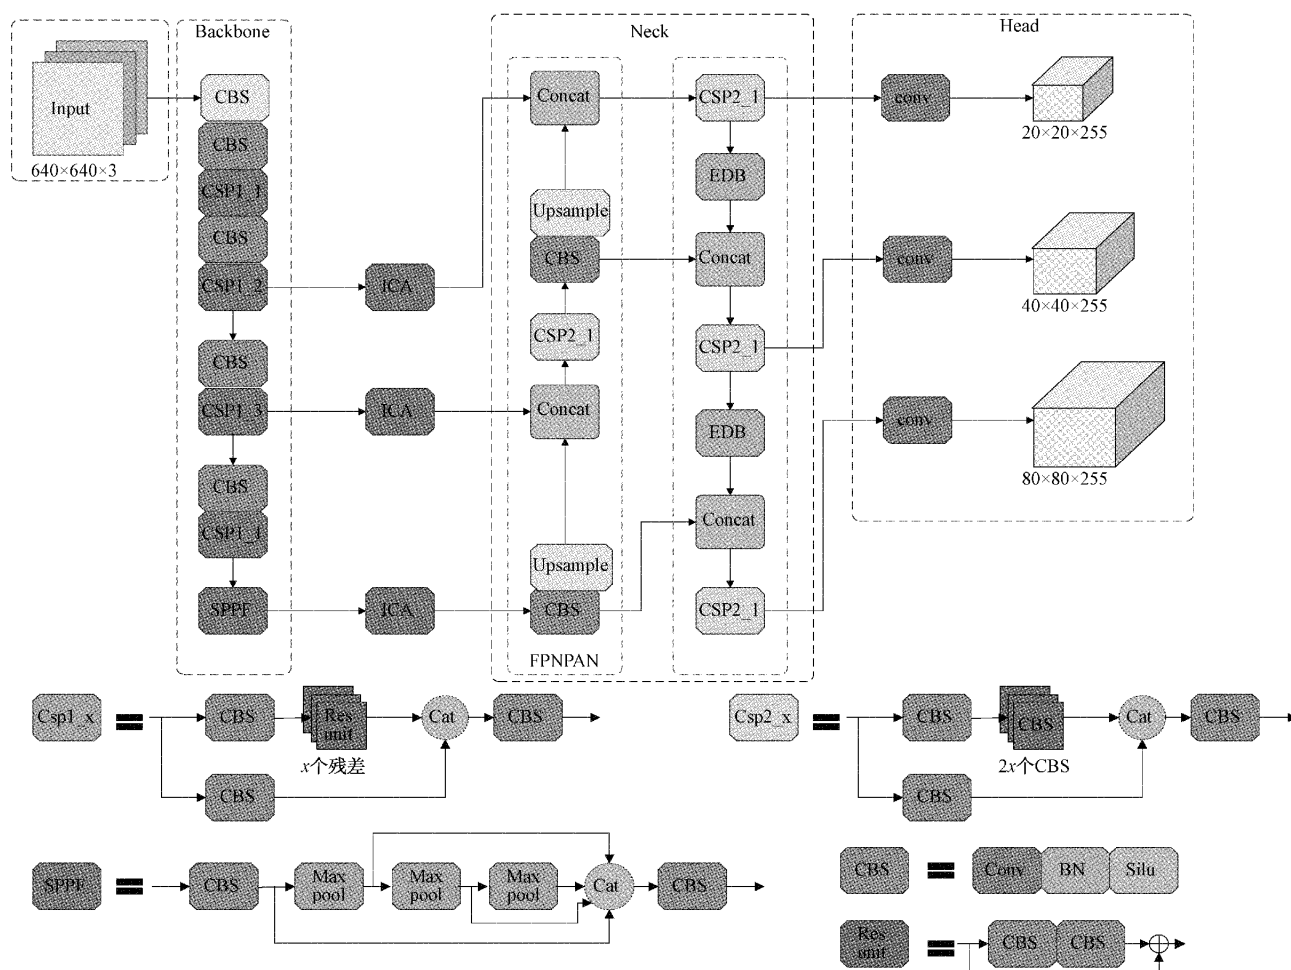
Input
640×640×3

Backbone
CBS
CBS
CSP1_1
CBS
CSP1_2
CBS
CSP1_3
CBS
CSP1_1
SPPF

ICA
ICA
ICA

Neck
Concat
Upsample
CBS
CSP2_1
Concat
Upsample
CBS
FPNPAN

CSP2_1
EDB
Concat
CSP2_1
EDB
Concat
CSP2_1

Head
conv
20×20×255
conv
40×40×255
conv
80×80×255

Csp1_x
CBS
Res unit
$x$个残差
Cat
CBS
CBS

Csp2_x
CBS
CBS
2$x$个CBS
Cat
CBS
CBS

SPPF
CBS
Max pool
Max pool
Max pool
Cat
CBS

CBS
Conv
BN
Silu

Res unit
CBS
CBS